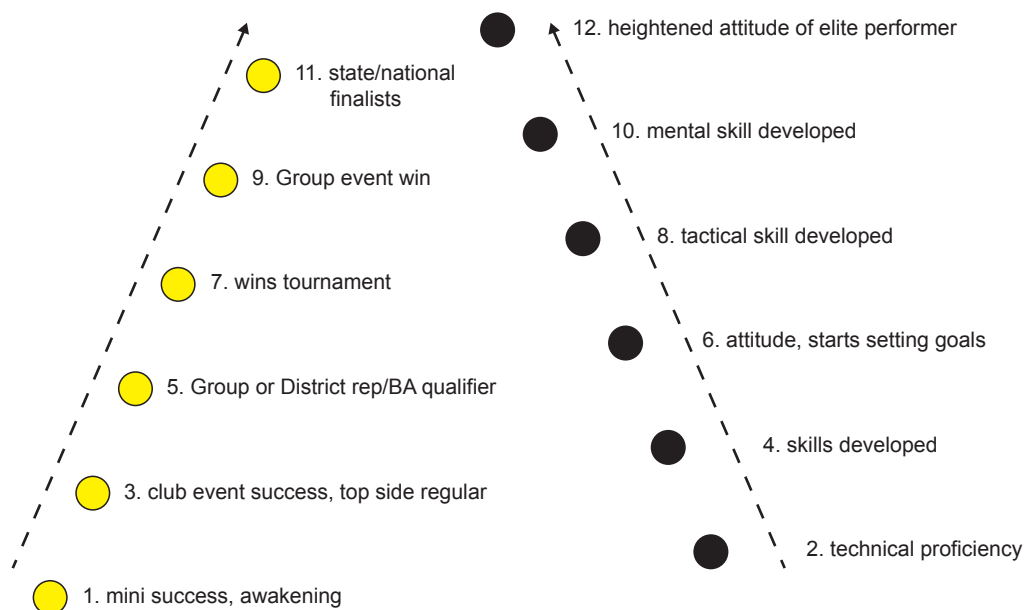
12. heightened attitude of elite performer

11. state/national finalists

10. mental skill developed

9. Group event win

8. tactical skill developed

7. wins tournament

6. attitude, starts setting goals

5. Group or District rep/BA qualifier

4. skills developed

3. club event success, top side regular

2. technical proficiency

1. mini success, awakening